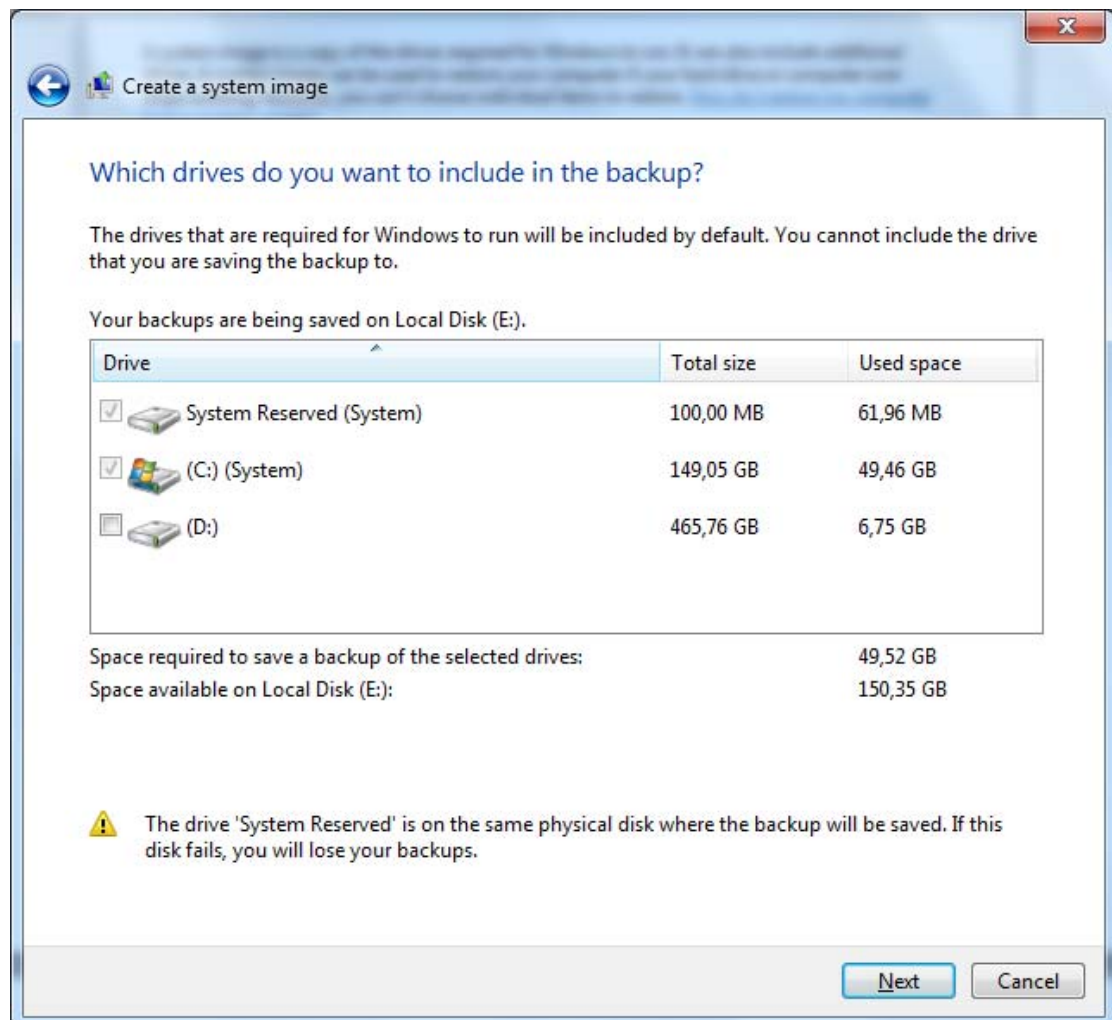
Create a system image

Which drives do you want to include in the backup?

The drives that are required for Windows to run will be included by default. You cannot include the drive that you are saving the backup to.

Your backups are being saved on Local Disk (E:).

| Drive | Total size | Used space |
|---|---|---|
| System Reserved (System) | 100,00 MB | 61,96 MB |
| (C:) (System) | 149,05 GB | 49,46 GB |
| (D:) | 465,76 GB | 6,75 GB |

Space required to save a backup of the selected drives: 49,52 GB
Space available on Local Disk (E:): 150,35 GB

The drive 'System Reserved' is on the same physical disk where the backup will be saved. If this disk fails, you will lose your backups.

Next Cancel